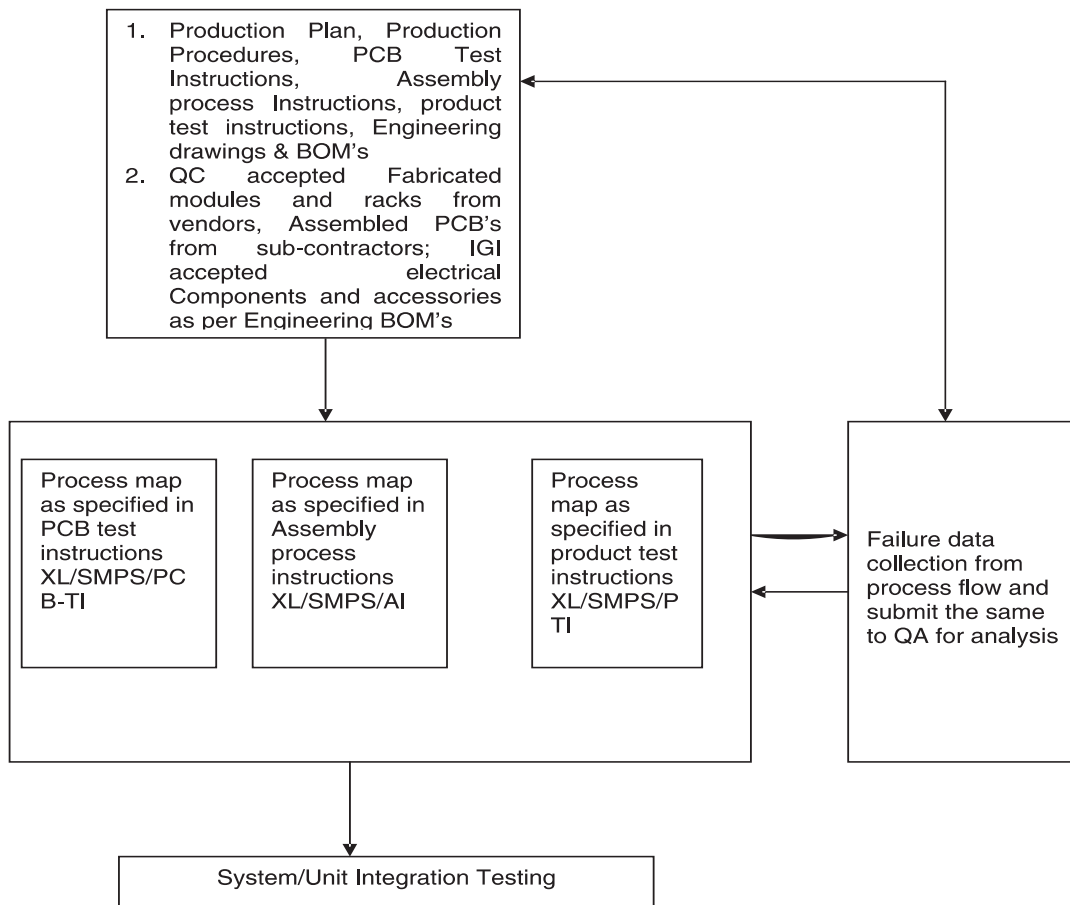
1. Production Plan, Production Procedures, PCB Test Instructions, Assembly process Instructions, product test instructions, Engineering drawings & BOM's
2. QC accepted Fabricated modules and racks from vendors, Assembled PCB's from sub-contractors; IGI accepted electrical Components and accessories as per Engineering BOM's

Process map as specified in PCB test instructions XL/SMPS/PCB-TI

Process map as specified in Assembly process instructions XL/SMPS/AI

Process map as specified in product test instructions XL/SMPS/PTI

Failure data collection from process flow and submit the same to QA for analysis

System/Unit Integration Testing